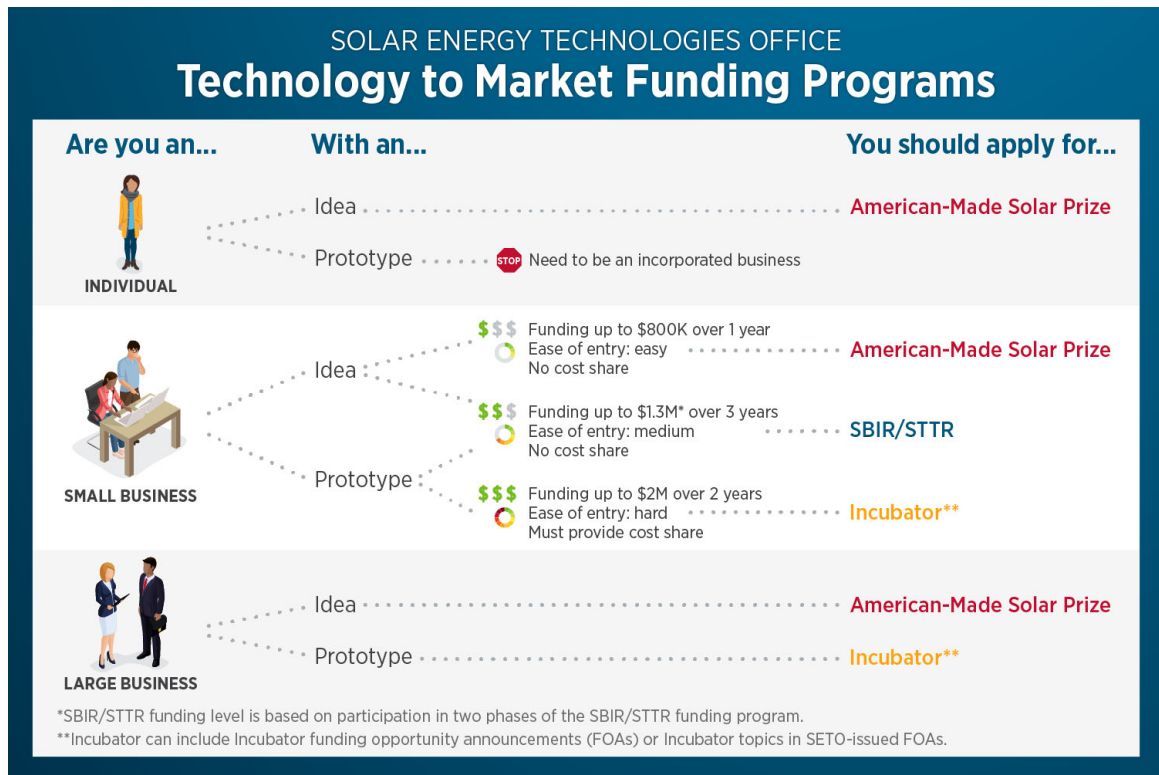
SOLAR ENERGY TECHNOLOGIES OFFICE
Technology to Market Funding Programs

Are you an...
With an...
You should apply for...

INDIVIDUAL
Idea — American-Made Solar Prize
Prototype — STOP Need to be an incorporated business

SMALL BUSINESS
Idea
$$$ Funding up to $800K over 1 year
Ease of entry: easy
No cost share
American-Made Solar Prize

$$$ Funding up to $1.3M* over 3 years
Ease of entry: medium
No cost share
SBIR/STTR

Prototype
$$$ Funding up to $2M over 2 years
Ease of entry: hard
Must provide cost share
Incubator**

LARGE BUSINESS
Idea — American-Made Solar Prize
Prototype — Incubator**

*SBIR/STTR funding level is based on participation in two phases of the SBIR/STTR funding program.
**Incubator can include Incubator funding opportunity announcements (FOAs) or Incubator topics in SETO-issued FOAs.